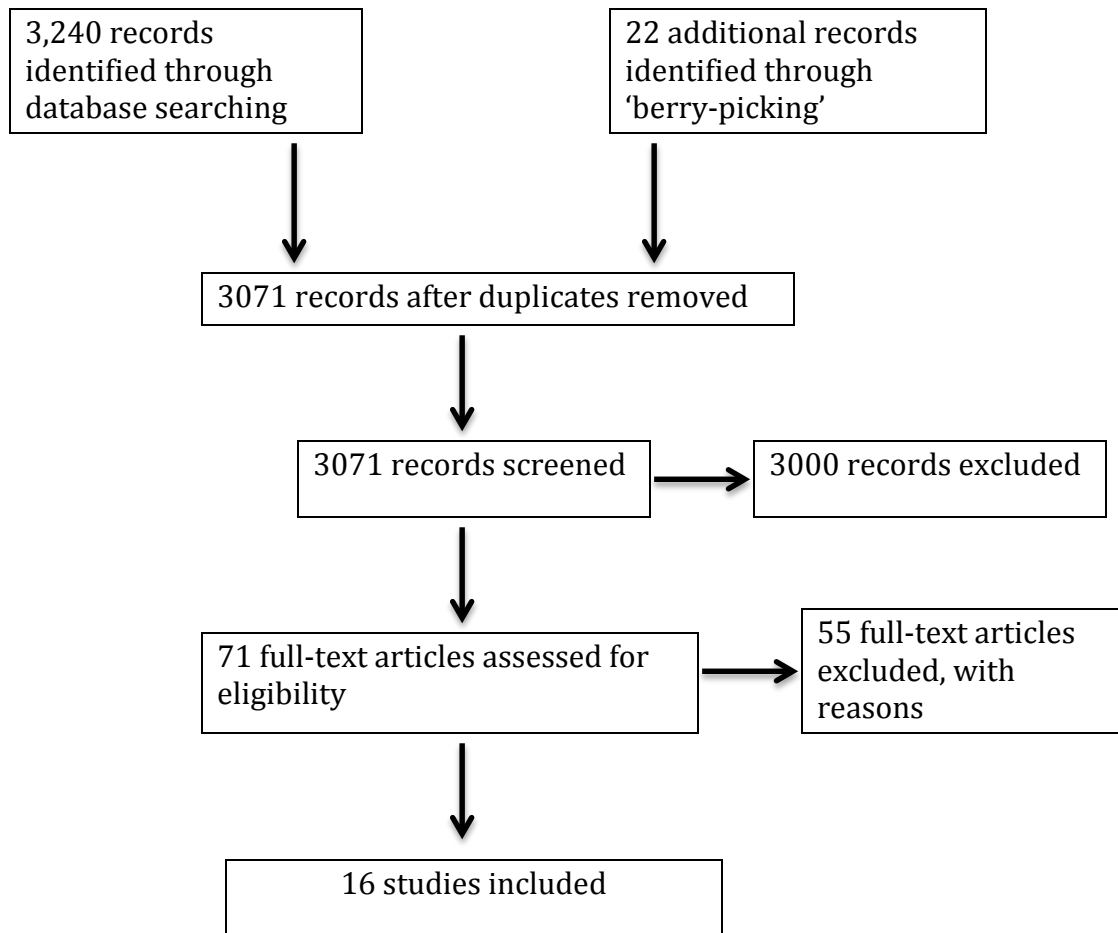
3,240 records identified through database searching

22 additional records identified through 'berry-picking'

3071 records after duplicates removed

3071 records screened

3000 records excluded

71 full-text articles assessed for eligibility

55 full-text articles excluded, with reasons

16 studies included